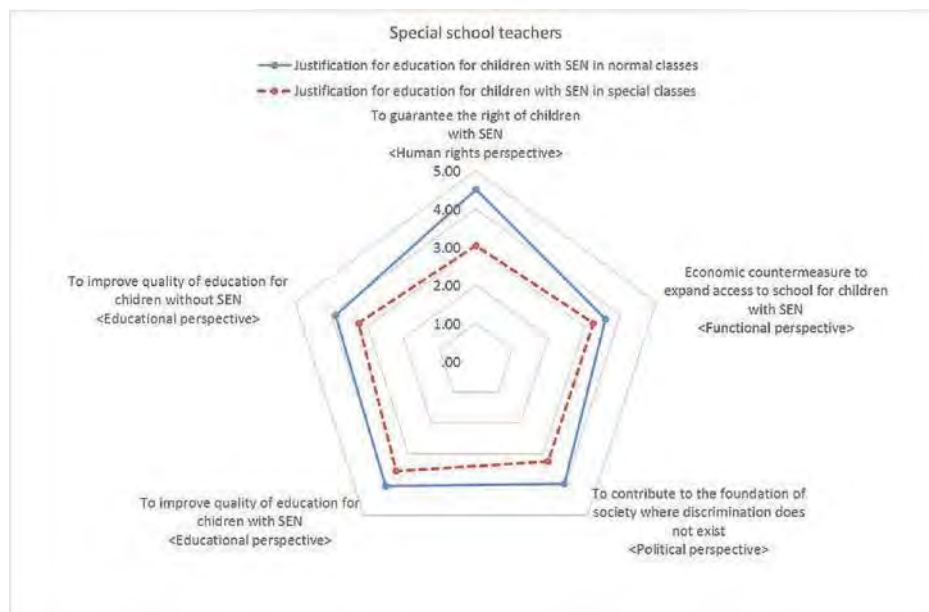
Special school teachers

Justification for education for children with SEN in normal classes

Justification for education for children with SEN in special classes

To guarantee the right of children with SEN
<Human rights perspective>

5.00
4.00
3.00
2.00
1.00
.00

Economic countermeasure to expand access to school for children with SEN
<Functional perspective>

To contribute to the foundation of society where discrimination does not exist
<Political perspective>

To improve quality of education for chidren with SEN
<Educational perspective>

To improve quality of education for chidren without SEN
<Educational perspective>